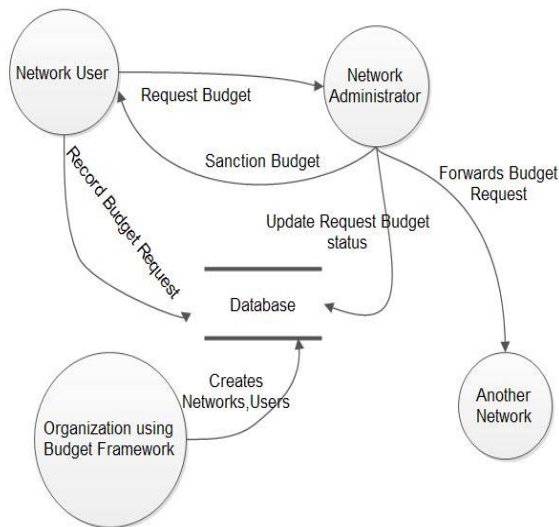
Network User

Request Budget

Network Administrator

Record Budget Request

Sanction Budget

Forwards Budget Request

Update Request Budget status

Database

Creates Networks,Users

Organization using Budget Framework

Another Network